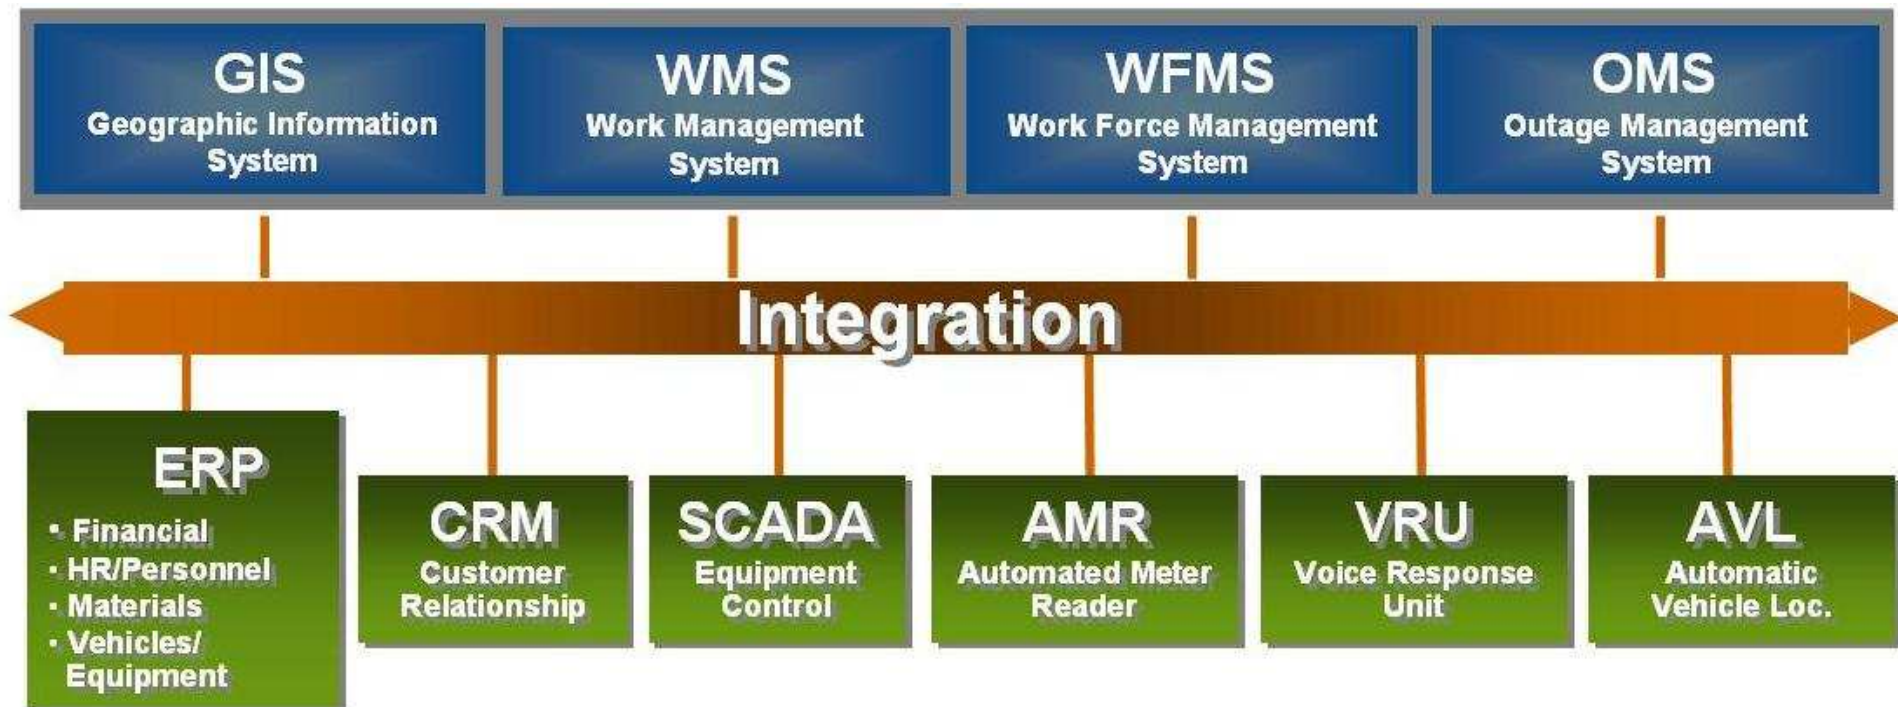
GIS
Geographic Information System

WMS
Work Management System

WFMS
Work Force Management System

OMS
Outage Management System

Integration

ERP
• Financial
• HR/Personnel
• Materials
• Vehicles/ Equipment

CRM
Customer Relationship

SCADA
Equipment Control

AMR
Automated Meter Reader

VRU
Voice Response Unit

AVL
Automatic Vehicle Loc.